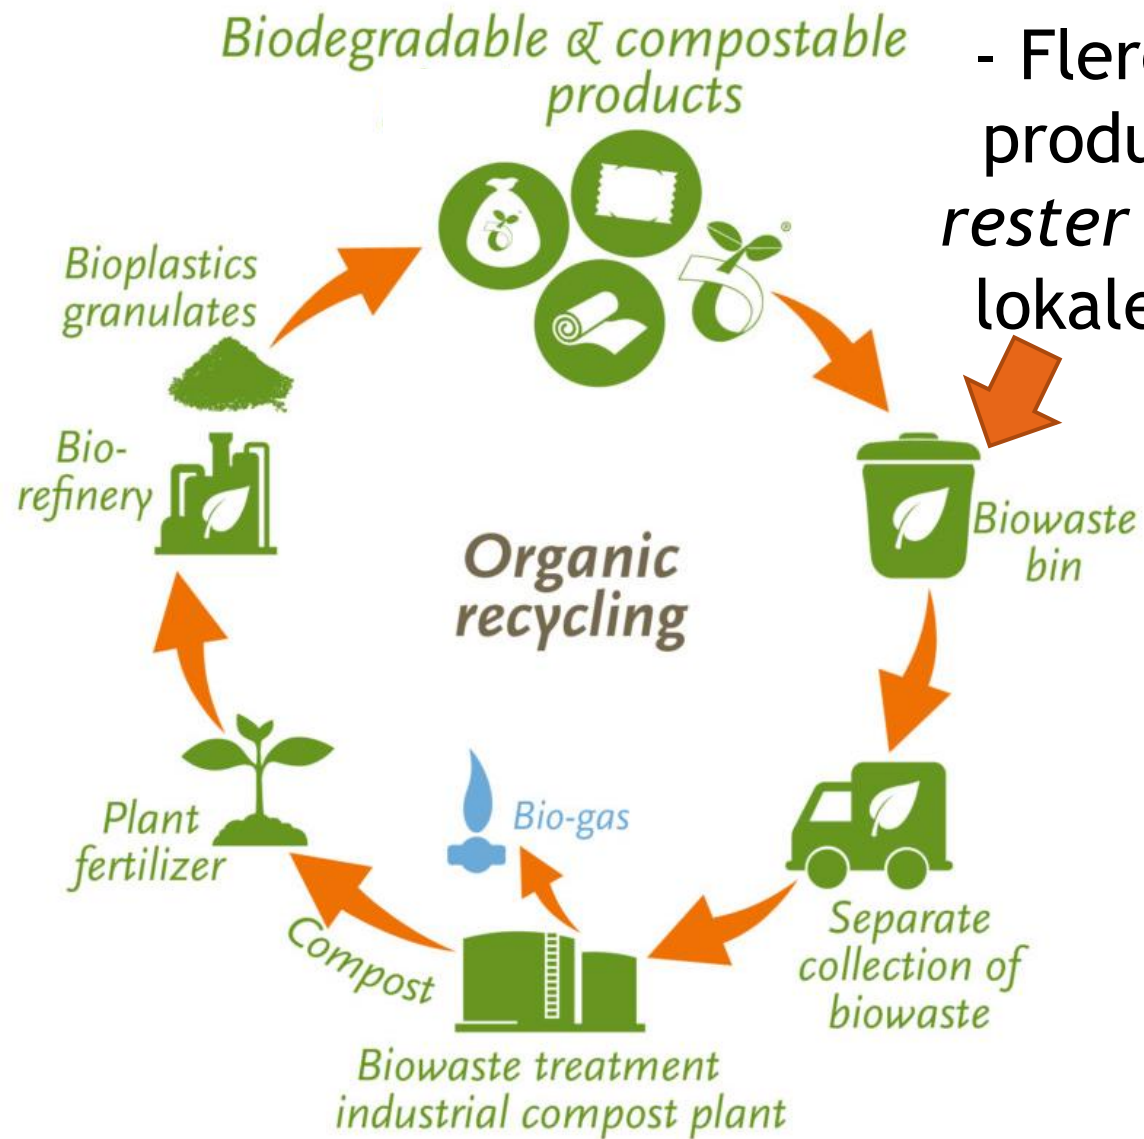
Biodegradable & compostable products

- Flere
produ
rester
lokale

Bioplastics granulates

Bio-refinery

Organic recycling

Biowaste bin

Bio-gas

Plant fertilizer

Separate collection of biowaste

Compost

Biowaste treatment industrial compost plant